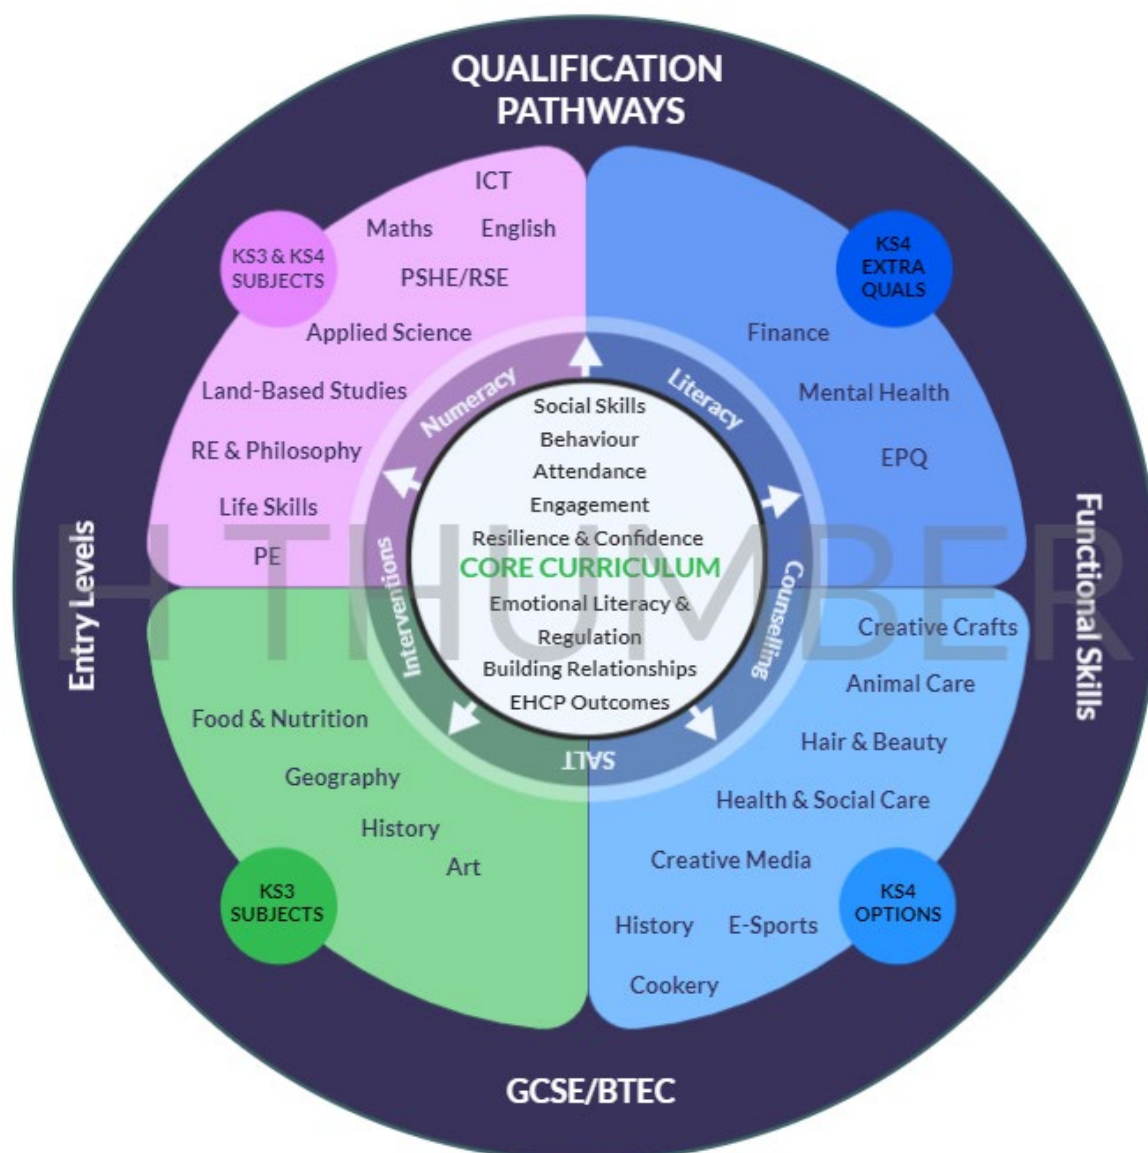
QUALIFICATION PATHWAYS

KS3 & KS4 SUBJECTS

ICT

Maths

English

PSHE/RSE

Applied Science

Land-Based Studies

RE & Philosophy

Life Skills

PE

KS4 EXTRA QUALS

Finance

Mental Health

EPQ

Numeracy

Literacy

Counselling

SALT

Interventions

Social Skills
Behaviour
Attendance
Engagement
Resilience & Confidence
CORE CURRICULUM
Emotional Literacy & Regulation
Building Relationships
EHCP Outcomes

Entry Levels

Functional Skills

HTHUMBER

Creative Crafts

Animal Care

Hair & Beauty

Health & Social Care

Creative Media

History

E-Sports

Cookery

KS4 OPTIONS

Food & Nutrition

Geography

History

Art

KS3 SUBJECTS

GCSE/BTEC